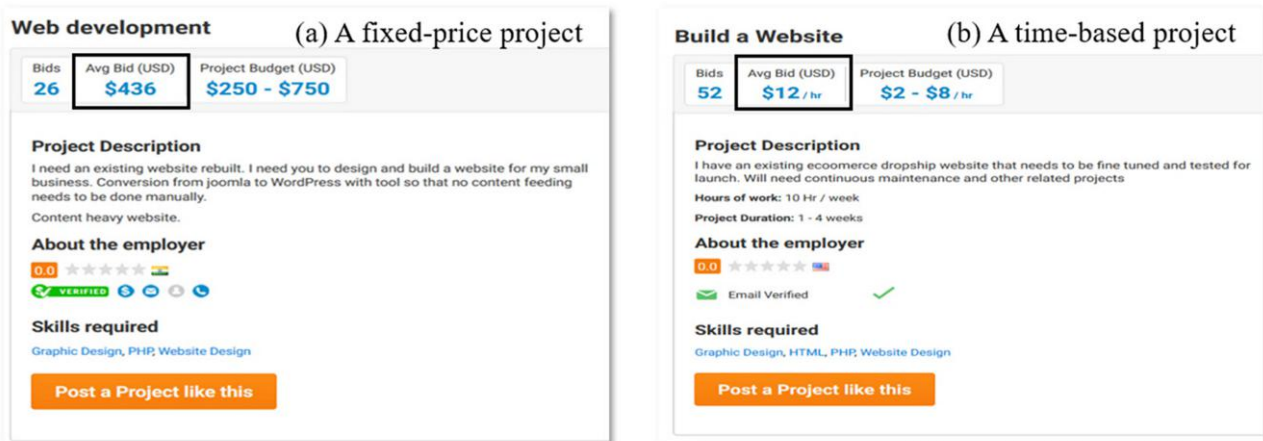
Web development

(a) A fixed-price project

| Bids | Avg Bid (USD) | Project Budget (USD) |
|---|---|---|
| 26 | $436 | $250 - $750 |

Project Description

I need an existing website rebuilt. I need you to design and build a website for my small business. Conversion from joomla to WordPress with tool so that no content feeding needs to be done manually.

Content heavy website.

About the employer

0.0

VERIFIED

Skills required

Graphic Design, PHP, Website Design

Post a Project like this

Build a Website

(b) A time-based project

| Bids | Avg Bid (USD) | Project Budget (USD) |
|---|---|---|
| 52 | $12 / hr | $2 - $8 / hr |

Project Description

I have an existing ecoomerce dropship website that needs to be fine tuned and tested for launch. Will need continuous maintenance and other related projects

Hours of work: 10 Hr / week

Project Duration: 1 - 4 weeks

About the employer

0.0

Email Verified

Skills required

Graphic Design, HTML, PHP, Website Design

Post a Project like this